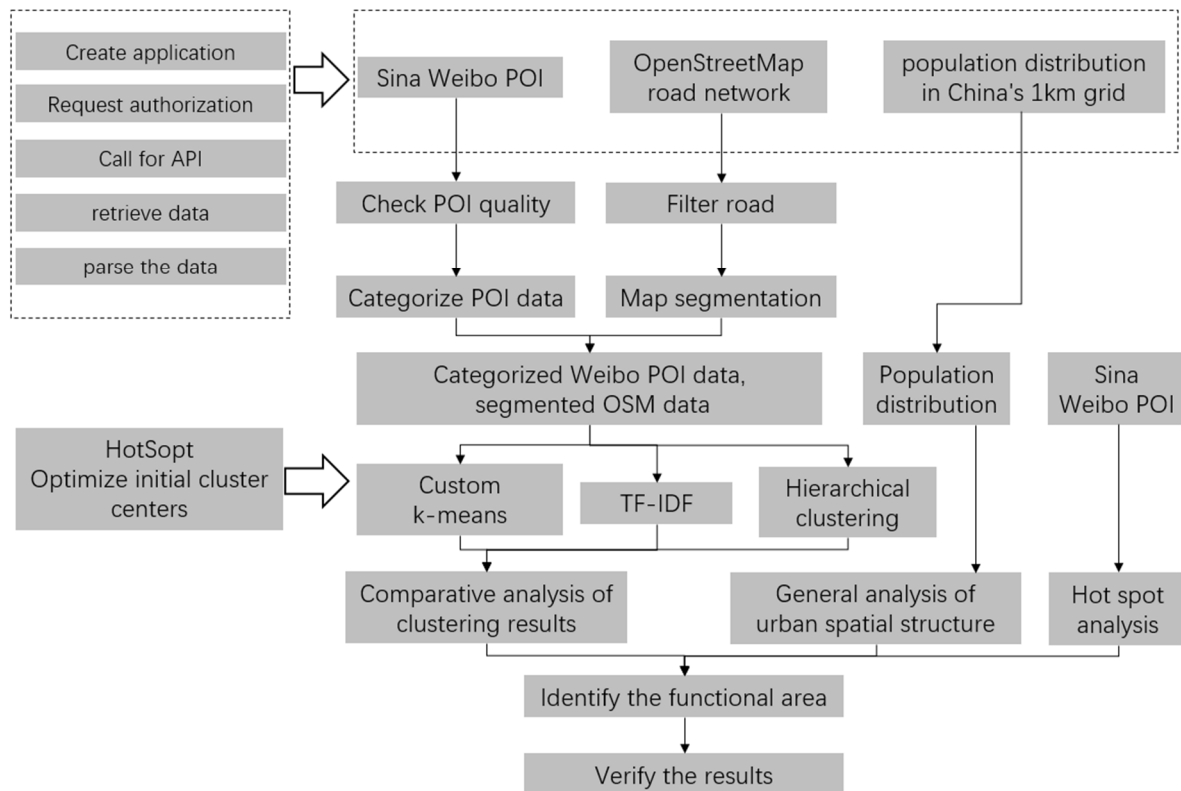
Create application

Request authorization

Call for API

retrieve data

parse the data

Sina Weibo POI

OpenStreetMap road network

population distribution in China's 1km grid

Check POI quality

Filter road

Categorize POI data

Map segmentation

Categorized Weibo POI data, segmented OSM data

Population distribution

Sina Weibo POI

HotSopt Optimize initial cluster centers

Custom k-means

TF-IDF

Hierarchical clustering

Comparative analysis of clustering results

General analysis of urban spatial structure

Hot spot analysis

Identify the functional area

Verify the results